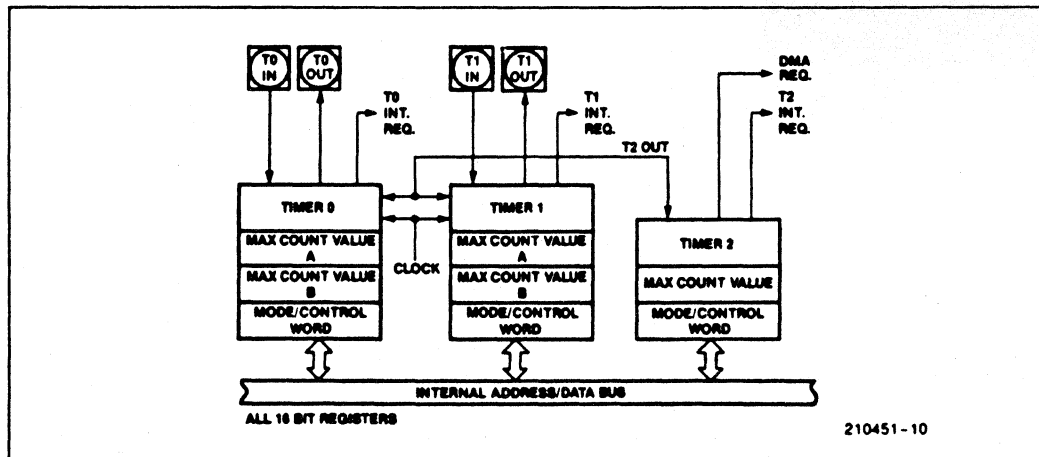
T0 IN

T0 OUT

T0 INT. REQ.

T1 IN

T1 OUT

T1 INT. REQ.

DMA REQ.

T2 INT. REQ.

T2 OUT

TIMER 0

MAX COUNT VALUE A

MAX COUNT VALUE B

MODE/CONTROL WORD

CLOCK

TIMER 1

MAX COUNT VALUE A

MAX COUNT VALUE B

MODE/CONTROL WORD

TIMER 2

MAX COUNT VALUE

MODE/CONTROL WORD

INTERNAL ADDRESS/DATA BUS

ALL 16 BIT REGISTERS

210451-10